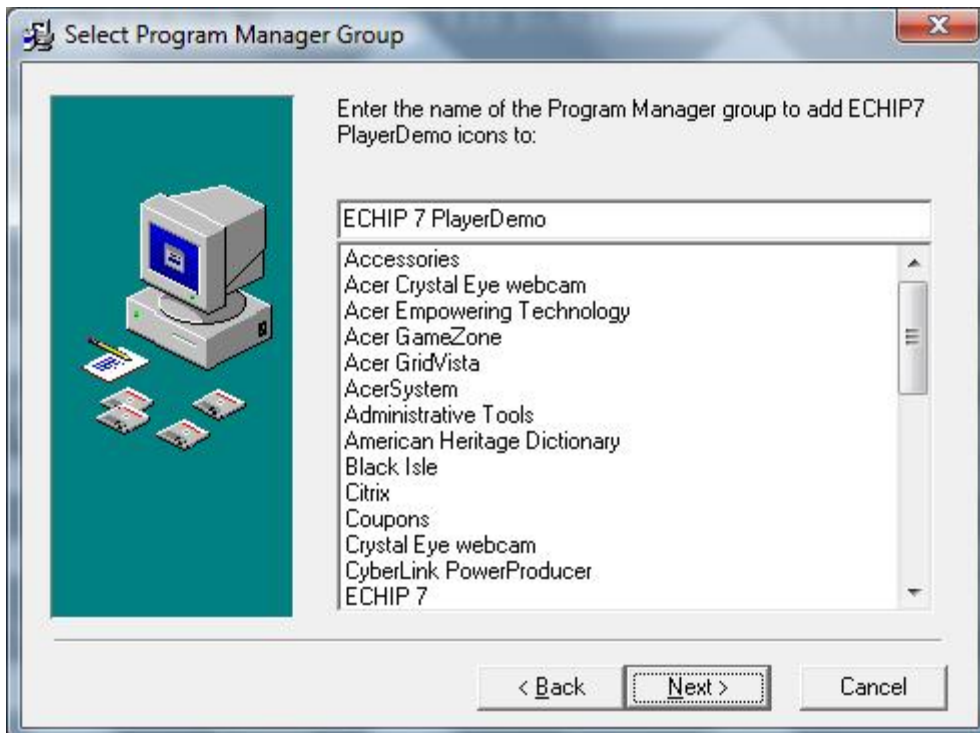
Select Program Manager Group

Enter the name of the Program Manager group to add ECHIP7 PlayerDemo icons to:

ECHIP 7 PlayerDemo

Accessories
Acer Crystal Eye webcam
Acer Empowering Technology
Acer GameZone
Acer GridVista
AcerSystem
Administrative Tools
American Heritage Dictionary
Black Isle
Citrix
Coupons
Crystal Eye webcam
CyberLink PowerProducer
ECHIP 7

< Back
Next >
Cancel